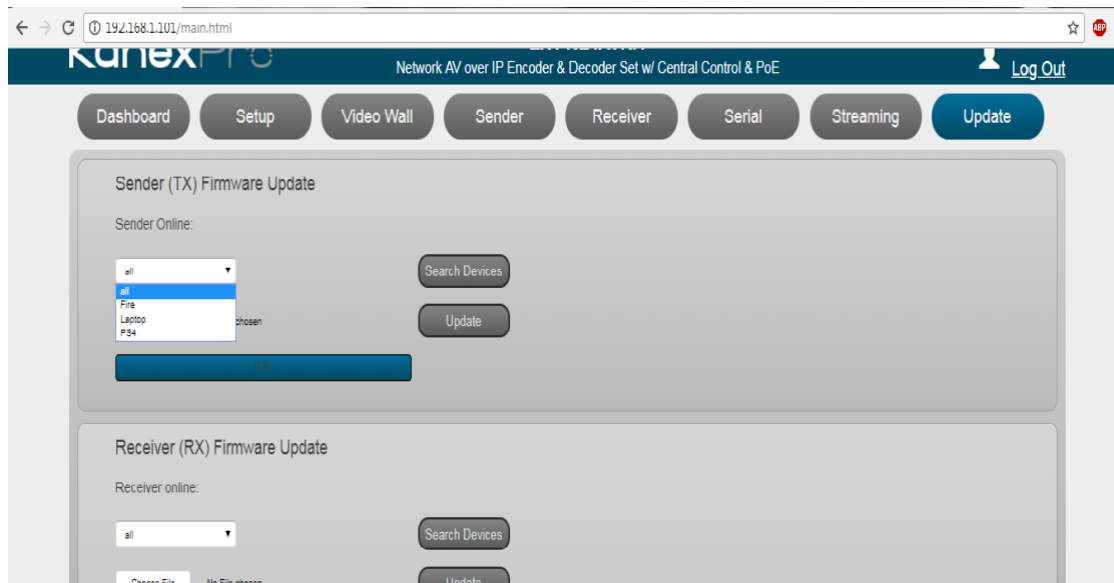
192.168.1.101/main.html

KanexPro

Network AV over IP Encoder & Decoder Set w/ Central Control & PoE

Log Out

Dashboard Setup Video Wall Sender Receiver Serial Streaming Update

Sender (TX) Firmware Update

Sender Online:

all

all
Fire
Laptop
PS4

chosen

Search Devices

Update

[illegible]

Receiver (RX) Firmware Update

Receiver online:

all

Search Devices

Choose File No File chosen

Update